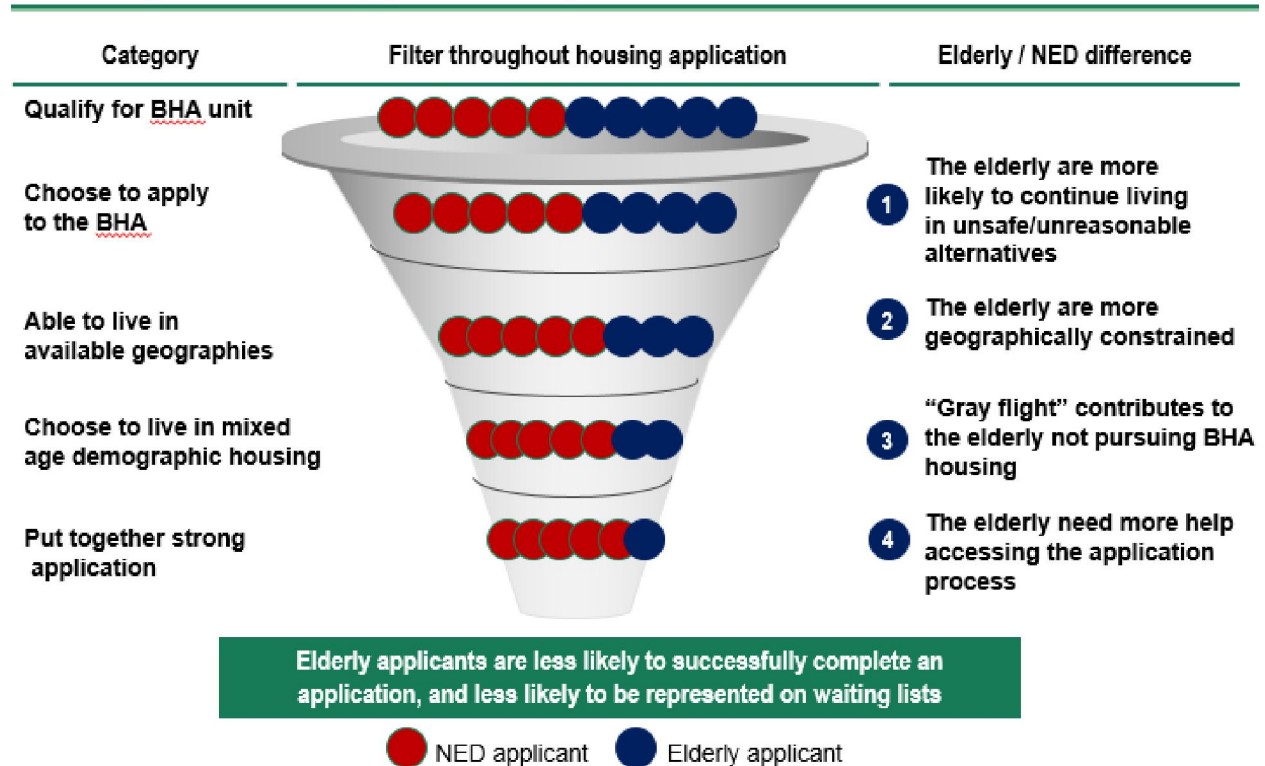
Category

Filter throughout housing application

Elderly / NED difference

Qualify for BHA unit

Choose to apply to the BHA

Able to live in available geographies

Choose to live in mixed age demographic housing

Put together strong application

1 The elderly are more likely to continue living in unsafe/unreasonable alternatives

2 The elderly are more geographically constrained

3 "Gray flight" contributes to the elderly not pursuing BHA housing

4 The elderly need more help accessing the application process

Elderly applicants are less likely to successfully complete an application, and less likely to be represented on waiting lists

NED applicant Elderly applicant